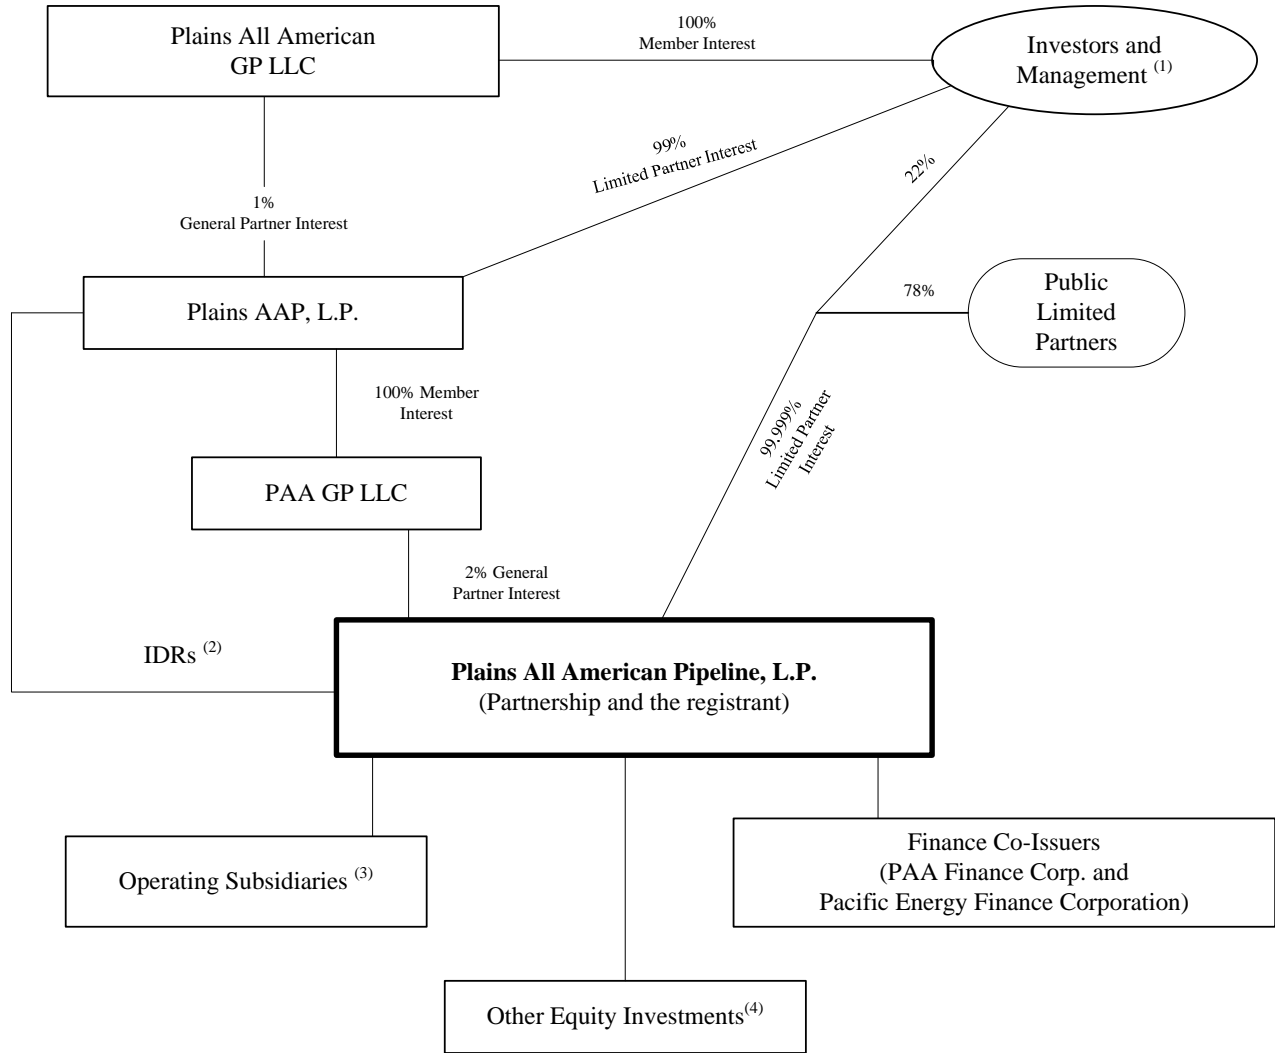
Plains All American GP LLC

100% Member Interest

Investors and Management $^{(1)}$

99% Limited Partner Interest

22%

1% General Partner Interest

Plains AAP, L.P.

78%

Public Limited Partners

100% Member Interest

99.999% Limited Partner Interest

PAA GP LLC

2% General Partner Interest

IDRs $^{(2)}$

**Plains All American Pipeline, L.P.**
(Partnership and the registrant)

Operating Subsidiaries $^{(3)}$

Finance Co-Issuers (PAA Finance Corp. and Pacific Energy Finance Corporation)

Other Equity Investments$^{(4)}$